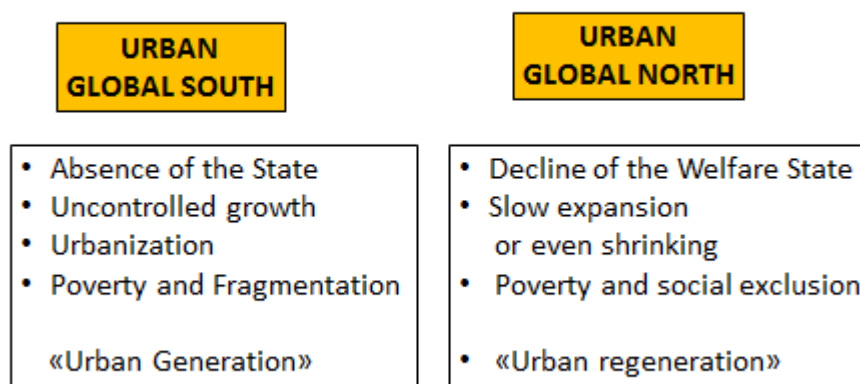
URBAN GLOBAL SOUTH

URBAN GLOBAL NORTH

- Absence of the State
- Uncontrolled growth
- Urbanization
- Poverty and Fragmentation

«Urban Generation»

- Decline of the Welfare State
- Slow expansion or even shrinking
- Poverty and social exclusion
- «Urban regeneration»